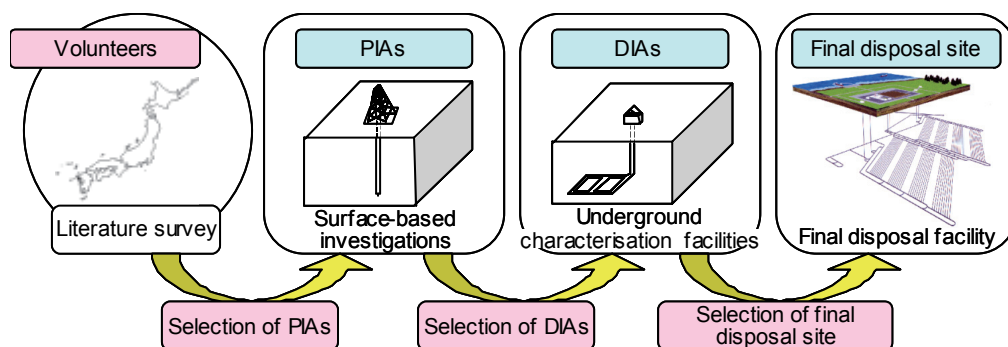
Volunteers

Literature survey

PIAs

Surface-based investigations

DIAs

Underground characterisation facilities

Final disposal site

Final disposal facility

Selection of PIAs

Selection of DIAs

Selection of final disposal site